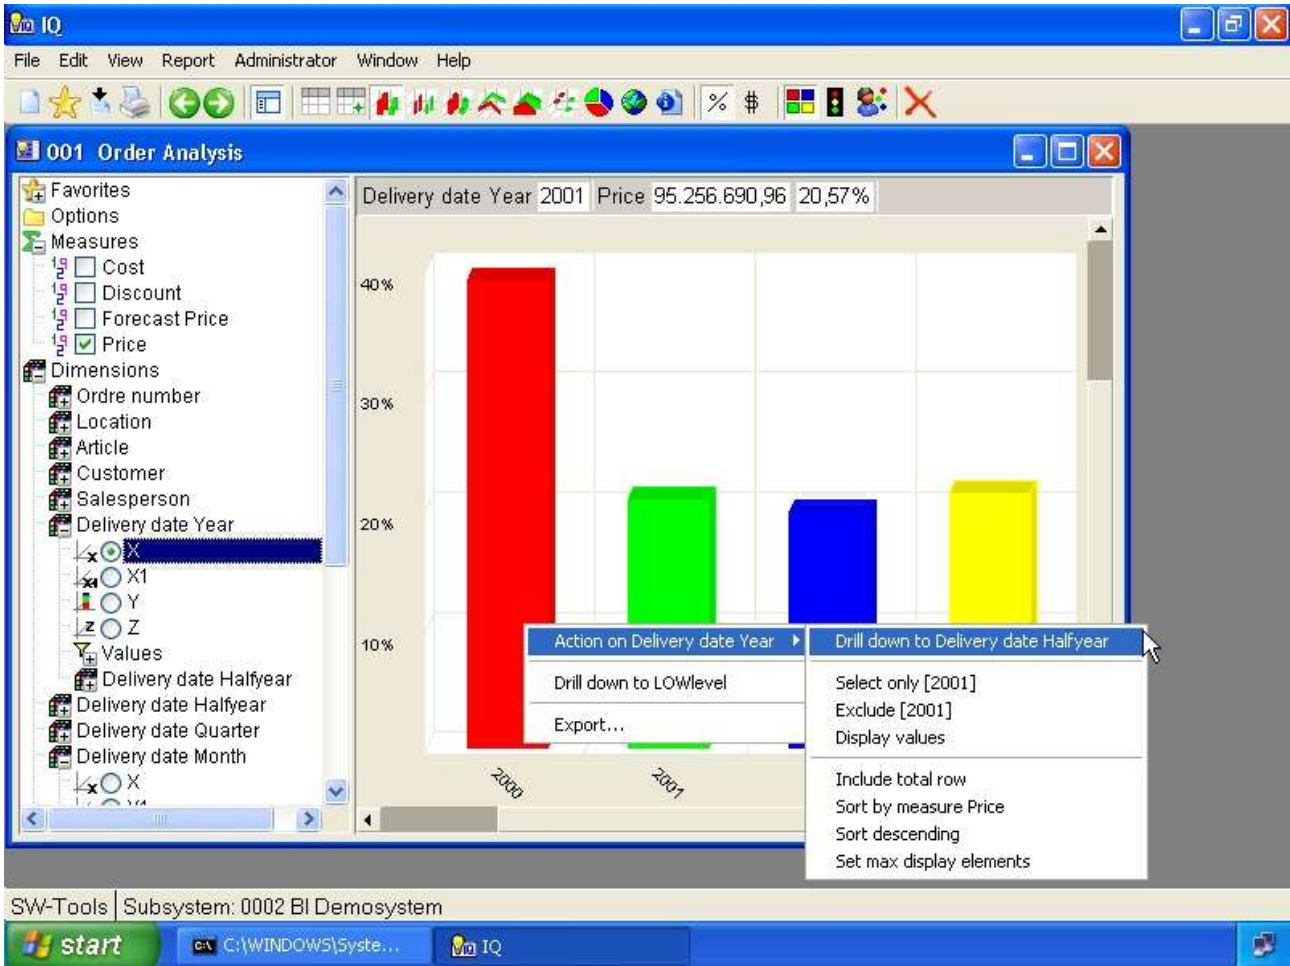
IQ

File Edit View Report Administrator Window Help

% $

001 Order Analysis

Favorites
Options
Measures
Cost
Discount
Forecast Price
Price
Dimensions
Ordre number
Location
Article
Customer
Salesperson
Delivery date Year
X
X1
Y
Z
Values
Delivery date Halfyear
Delivery date Halfyear
Delivery date Quarter
Delivery date Month
X

Delivery date Year 2001 Price 95.256.690,96 20,57%

40%
30%
20%
10%

2000
2001

Action on Delivery date Year
Drill down to LOWlevel
Export...

Drill down to Delivery date Halfyear
Select only [2001]
Exclude [2001]
Display values
Include total row
Sort by measure Price
Sort descending
Set max display elements

SW-Tools | Subsystem: 0002 BI Demosystem

start C:\WINDOWS\Syste... IQ